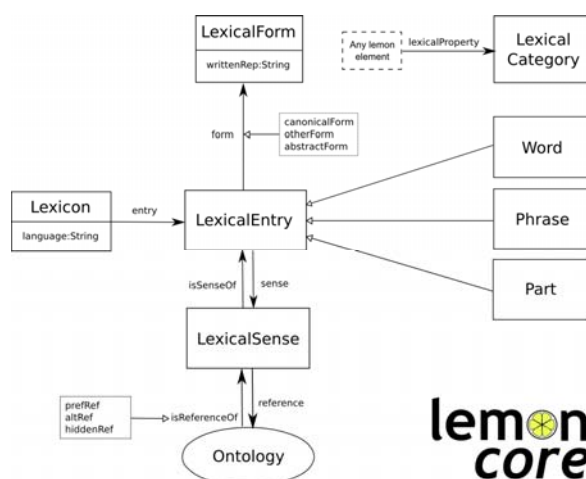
LexicalForm
writtenRep:String

Any lemon element
lexicalProperty
Lexical Category

form
canonicalForm
otherForm
abstractForm

Word

Lexicon
language:String
entry
LexicalEntry
Phrase

isSenseOf
sense
Part

LexicalSense

prefRef
altRef
hiddenRef
isReferenceOf
reference

Ontology

lemon
core